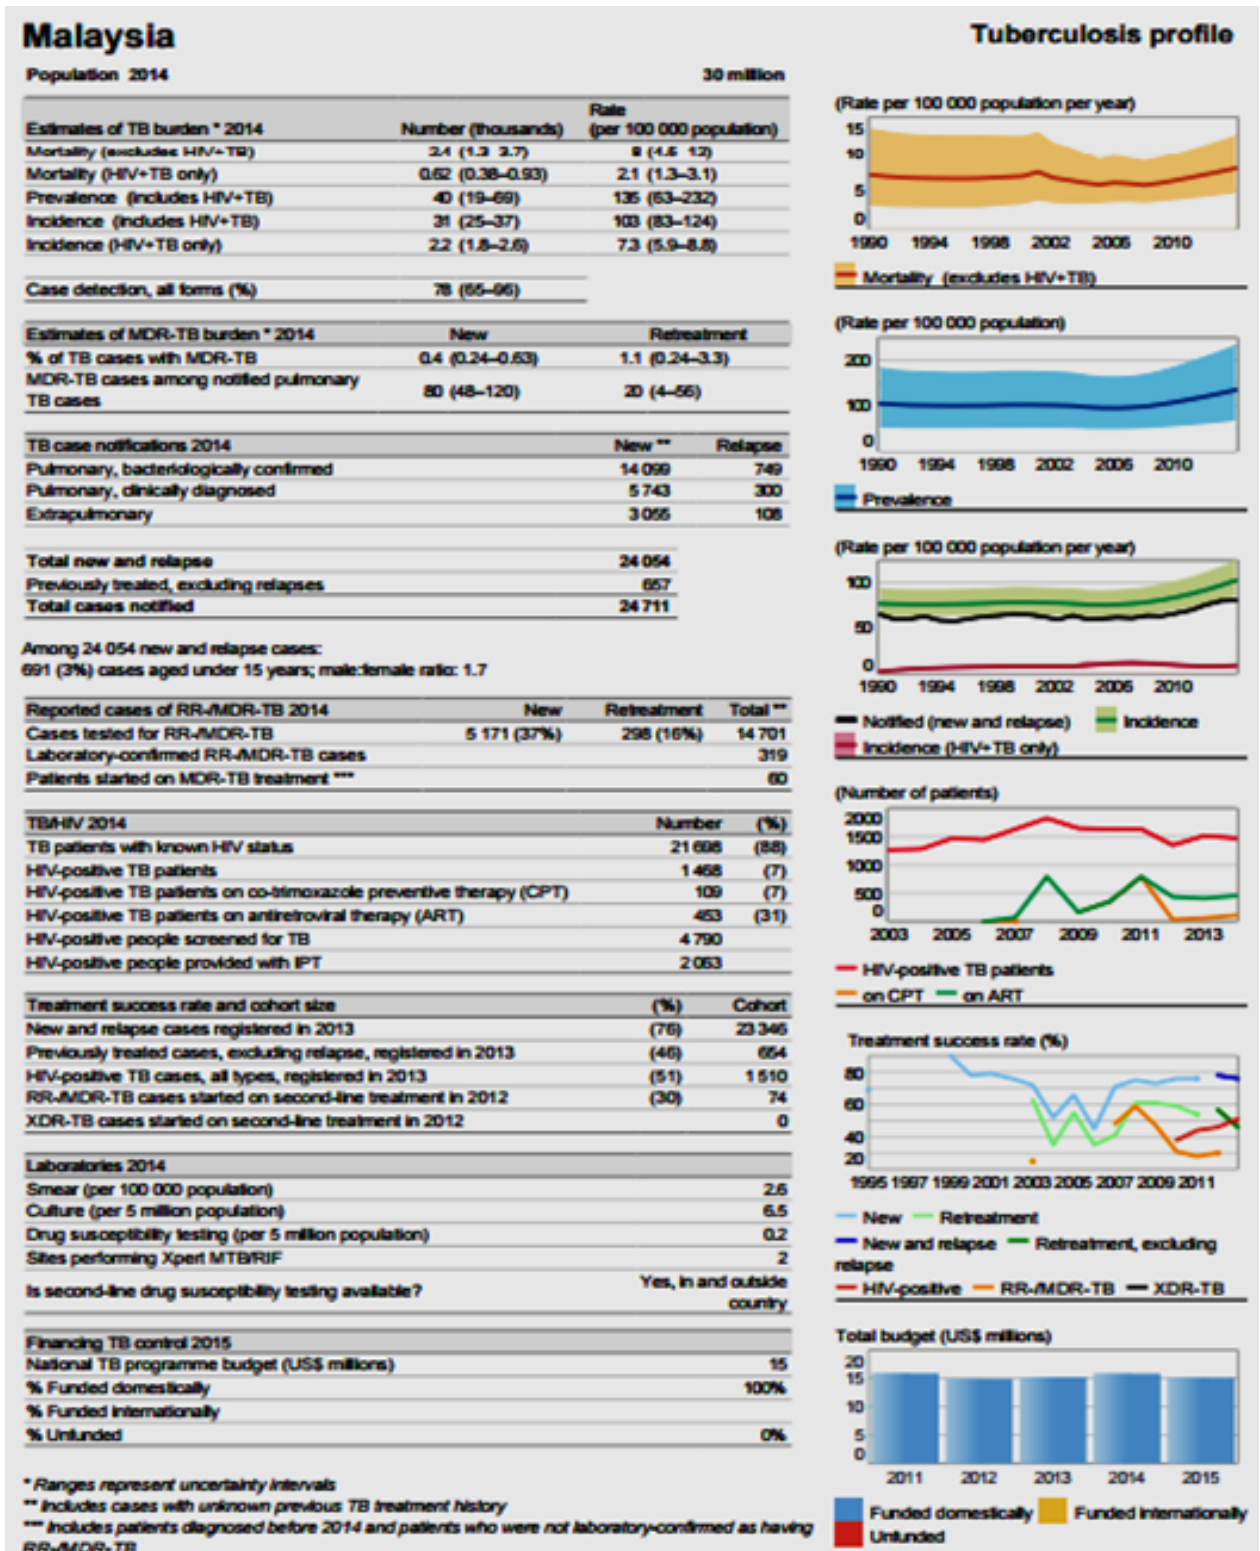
Malaysia

Tuberculosis profile

Population 2014 30 million

| Estimates of TB burden * 2014 | Number (thousands) | Rate (per 100 000 population) |
|---|---|---|
| Mortality (excludes HIV+TB) | 2.4 (1.3 3.7) | 8 (4.6 12) |
| Mortality (HIV+TB only) | 0.62 (0.38–0.93) | 2.1 (1.3–3.1) |
| Prevalence (includes HIV+TB) | 40 (19–69) | 135 (63–232) |
| Incidence (includes HIV+TB) | 31 (25–37) | 103 (83–124) |
| Incidence (HIV+TB only) | 2.2 (1.8–2.6) | 7.3 (5.9–8.8) |

| Case detection, all forms (%) | 78 (65–96) |
|---|---|

| Estimates of MDR-TB burden * 2014 | New | Retreatment |
|---|---|---|
| % of TB cases with MDR-TB | 0.4 (0.24–0.63) | 1.1 (0.24–3.3) |
| MDR-TB cases among notified pulmonary TB cases | 80 (48–120) | 20 (4–56) |

| TB case notifications 2014 | New ** | Relapse |
|---|---|---|
| Pulmonary, bacteriologically confirmed | 14 099 | 749 |
| Pulmonary, clinically diagnosed | 5 743 | 300 |
| Extrapulmonary | 3 055 | 108 |

| Total new and relapse | 24 054 |
|---|---|
| Previously treated, excluding relapses | 657 |
| Total cases notified | 24 711 |

Among 24 054 new and relapse cases:
691 (3%) cases aged under 15 years; male:female ratio: 1.7

| Reported cases of RR-/MDR-TB 2014 | New | Retreatment | Total *** |
|---|---|---|---|
| Cases tested for RR-/MDR-TB | 5 171 (37%) | 298 (16%) | 14 701 |
| Laboratory-confirmed RR-/MDR-TB cases | | | 319 |
| Patients started on MDR-TB treatment *** | | | 60 |

| TB/HIV 2014 | Number | (%) |
|---|---|---|
| TB patients with known HIV status | 21 698 | (88) |
| HIV-positive TB patients | 1 468 | (7) |
| HIV-positive TB patients on co-trimoxazole preventive therapy (CPT) | 109 | (7) |
| HIV-positive TB patients on antiretroviral therapy (ART) | 453 | (31) |
| HIV-positive people screened for TB | 4 790 | |
| HIV-positive people provided with IPT | 2 063 | |

| Treatment success rate and cohort size | (%) | Cohort |
|---|---|---|
| New and relapse cases registered in 2013 | (76) | 23 346 |
| Previously treated cases, excluding relapse, registered in 2013 | (46) | 654 |
| HIV-positive TB cases, all types, registered in 2013 | (51) | 1 510 |
| RR-/MDR-TB cases started on second-line treatment in 2012 | (30) | 74 |
| XDR-TB cases started on second-line treatment in 2012 | | 0 |

| Laboratories 2014 | |
|---|---|
| Smear (per 100 000 population) | 2.6 |
| Culture (per 5 million population) | 6.5 |
| Drug susceptibility testing (per 5 million population) | 0.2 |
| Sites performing Xpert MTB/RIF | 2 |
| Is second-line drug susceptibility testing available? | Yes, in and outside country |

| Financing TB control 2015 | |
|---|---|
| National TB programme budget (US$ millions) | 15 |
| % Funded domestically | 100% |
| % Funded internationally | |
| % Unfunded | 0% |

* Ranges represent uncertainty intervals
** Includes cases with unknown previous TB treatment history
*** Includes patients diagnosed before 2014 and patients who were not laboratory-confirmed as having RR-/MDR-TB

(Rate per 100 000 population per year)
15 10 5 0
1990 1994 1998 2002 2006 2010
Mortality (excludes HIV+TB)

(Rate per 100 000 population)
200 100 0
1990 1994 1998 2002 2006 2010
Prevalence

(Rate per 100 000 population per year)
100 50 0
1990 1994 1998 2002 2006 2010
Notified (new and relapse) Incidence
Incidence (HIV+TB only)

(Number of patients)
2000 1500 1000 500 0
2003 2005 2007 2009 2011 2013
HIV-positive TB patients
on CPT on ART

Treatment success rate (%)
80 60 40 20
1995 1997 1999 2001 2003 2005 2007 2009 2011
New Retreatment
New and relapse Retreatment, excluding relapse
HIV-positive RR-/MDR-TB XDR-TB

Total budget (US$ millions)
20 15 10 5 0
2011 2012 2013 2014 2015
Funded domestically Funded internationally
Unfunded